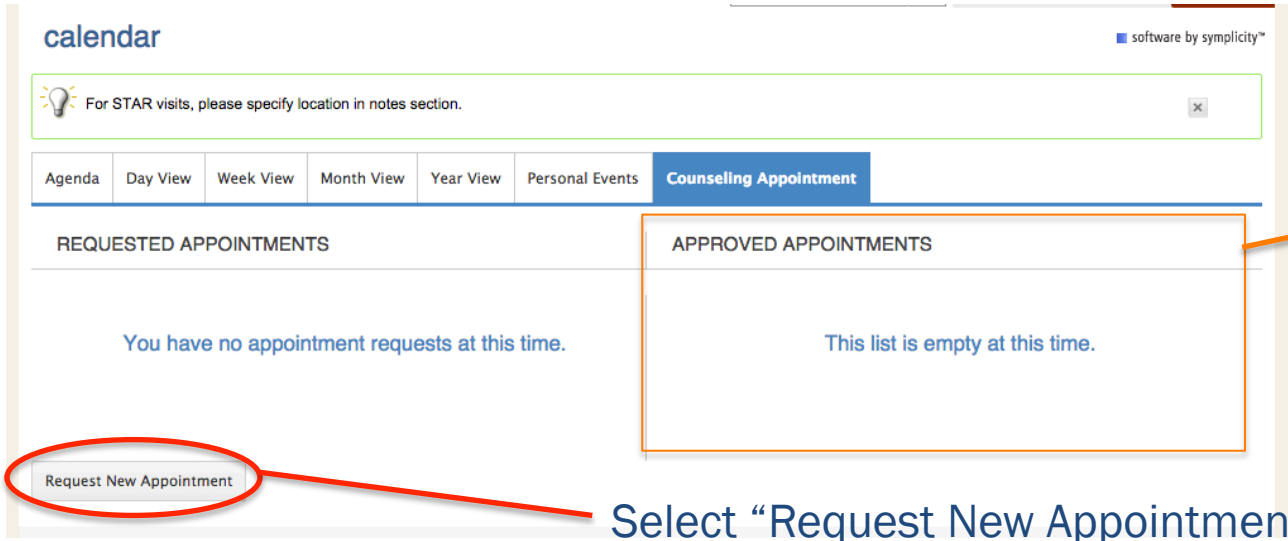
calendar

software by symplicity™

For STAR visits, please specify location in notes section.

×

Agenda | Day View | Week View | Month View | Year View | Personal Events | Counseling Appointment

REQUESTED APPOINTMENTS

You have no appointment requests at this time.

APPROVED APPOINTMENTS

This list is empty at this time.

Request New Appointment

Select "Request New Appointmen